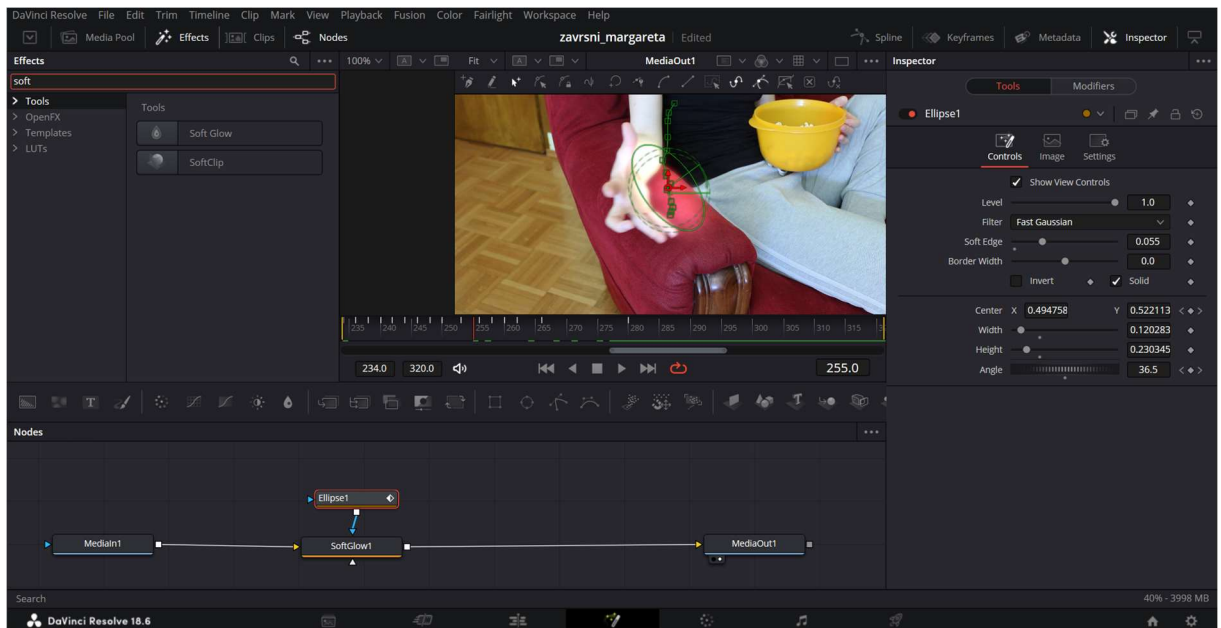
DaVinci Resolve File Edit Trim Timeline Clip Mark View Playback Fusion Color Fairlight Workspace Help

Media Pool Effects Clips Nodes

zavrsni_margareta Edited

Spline Keyframes Metadata Inspector

Effects

soft

> Tools
> OpenFX
> Templates
> LUTs

Tools

Soft Glow

SoftClip

100% Fit MediaOut1

235 240 245 250 255 260 265 270 275 280 285 290 295 300 305 310 315

234.0 320.0

255.0

Inspector

Tools Modifiers

Ellipse1

Controls Image Settings

Show View Controls

Level 1.0

Filter Fast Gaussian

Soft Edge 0.055

Border Width 0.0

Invert Solid

Center X 0.494758 Y 0.522113

Width 0.120283

Height 0.230345

Angle 36.5

Nodes

Ellipse1

MediaIn1

SoftGlow1

MediaOut1

Search

40% - 3998 MB

DaVinci Resolve 18.6